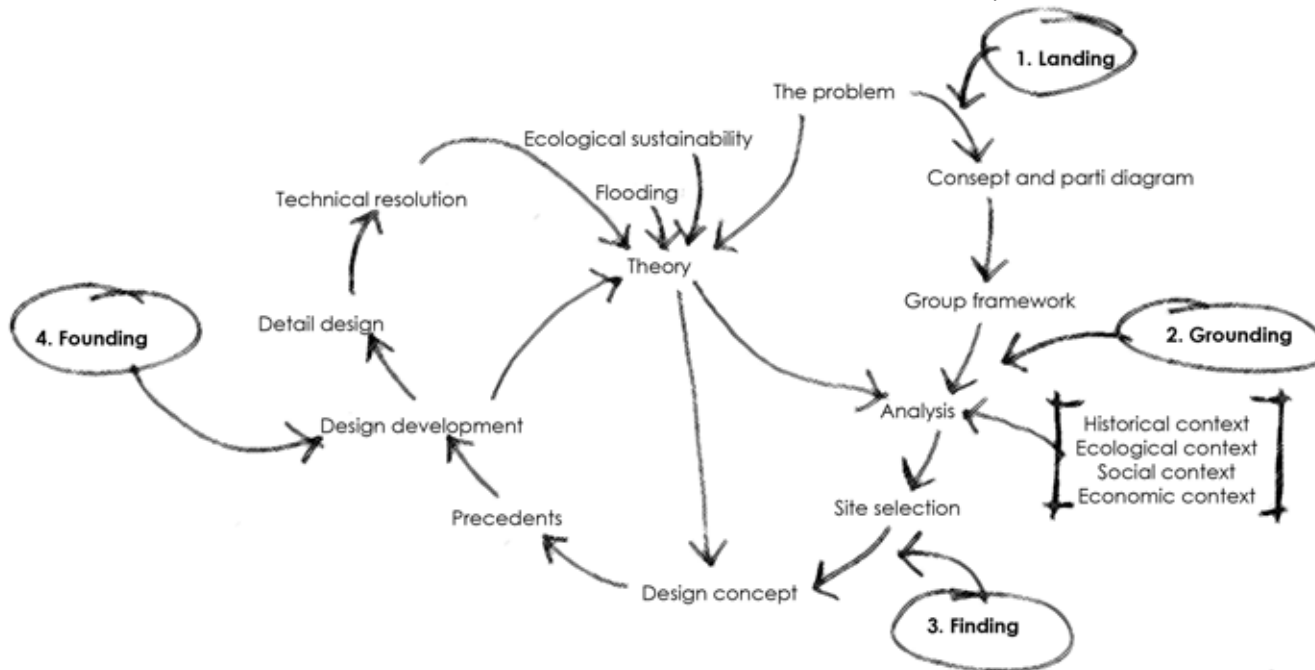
1. Landing

The problem

Consept and parti diagram

Group framework

2. Grounding

Analysis

Historical context
Ecological context
Social context
Economic context

Site selection

3. Finding

Design concept

Precedents

Design development

4. Founding

Detail design

Technical resolution

Ecological sustainability

Flooding

Theory